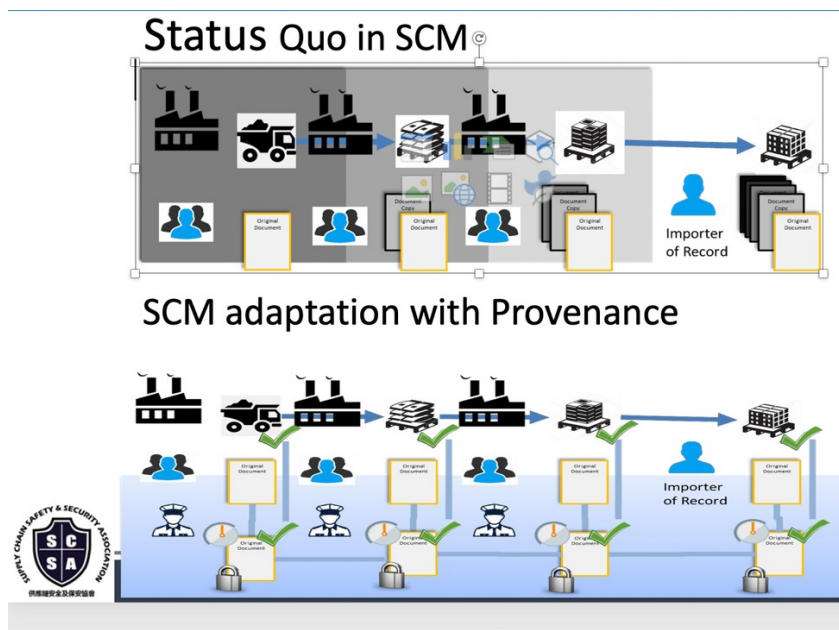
Status Quo in SCM

Original Document

Document Copy

Original Document

Document Copy

Original Document

Importer of Record

Document Copy

Original Document

SCM adaptation with Provenance

Original Document

Original Document

Original Document

Original Document

Original Document

Original Document

Original Document

Original Document

Importer of Record

SUPPLY CHAIN SAFETY & SECURITY ASSOCIATION

S C S A

供應鏈安全及保安協會